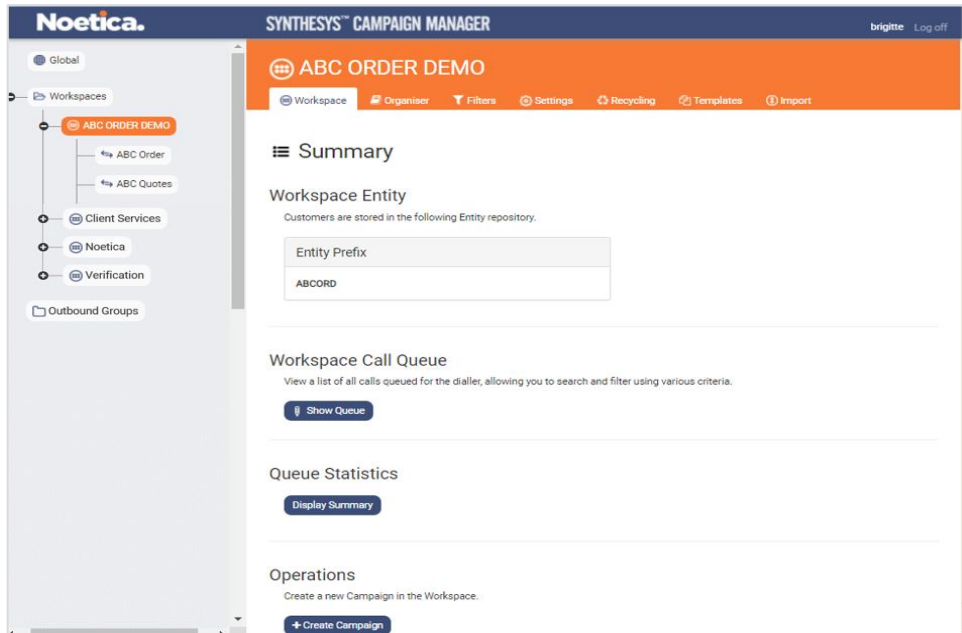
Noetica.
SYNTHESYS™ CAMPAIGN MANAGER
brigitte Log off

Global
Workspaces
ABC ORDER DEMO
ABC Order
ABC Quotes
Client Services
Noetica
Verification
Outbound Groups

ABC ORDER DEMO

Workspace Organiser Filters Settings Recycling Templates Import

Summary

Workspace Entity
Customers are stored in the following Entity repository.

| Entity Prefix |
|---|
| ABCORD |

Workspace Call Queue
View a list of all calls queued for the dialler, allowing you to search and filter using various criteria.
Show Queue

Queue Statistics
Display Summary

Operations
Create a new Campaign in the Workspace.
+ Create Campaign